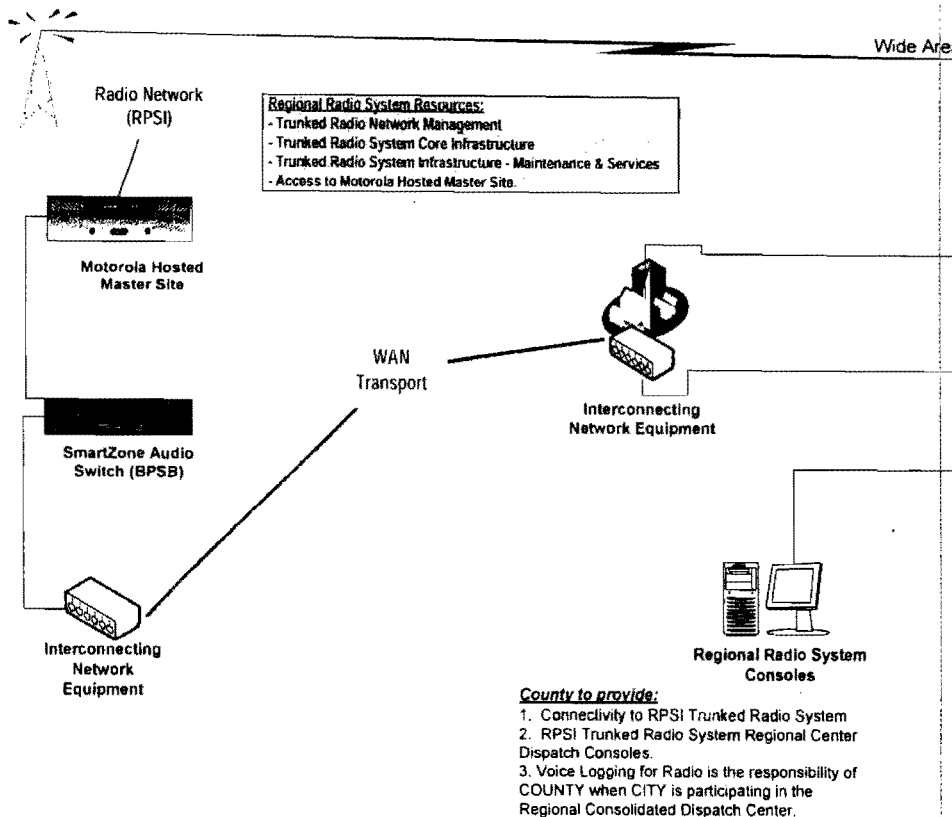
Wide Are

Radio Network (RPSI)

Regional Radio System Resources:
- Trunked Radio Network Management
- Trunked Radio System Core Infrastructure
- Trunked Radio System Infrastructure - Maintenance & Services
- Access to Motorola Hosted Master Site.

Motorola Hosted Master Site

WAN Transport

Interconnecting Network Equipment

SmartZone Audio Switch (BPSB)

Interconnecting Network Equipment

Regional Radio System Consoles

County to provide:
1. Connectivity to RPSI Trunked Radio System
2. RPSI Trunked Radio System Regional Center Dispatch Consoles.
3. Voice Logging for Radio is the responsibility of COUNTY when CITY is participating in the Regional Consolidated Dispatch Center.